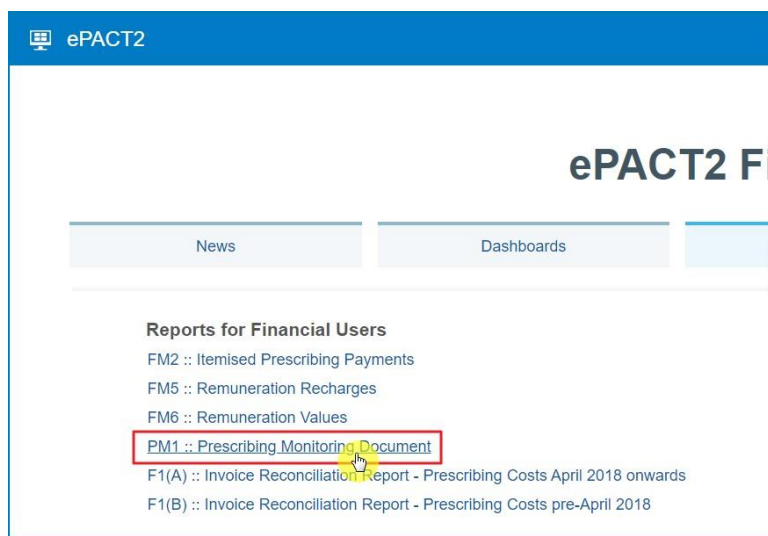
ePACT2

ePACT2 F

News

Dashboards

Reports for Financial Users

FM2 :: Itemised Prescribing Payments

FM5 :: Remuneration Recharges

FM6 :: Remuneration Values

PM1 :: Prescribing Monitoring Document

F1(A) :: Invoice Reconciliation Report - Prescribing Costs April 2018 onwards

F1(B) :: Invoice Reconciliation Report - Prescribing Costs pre-April 2018